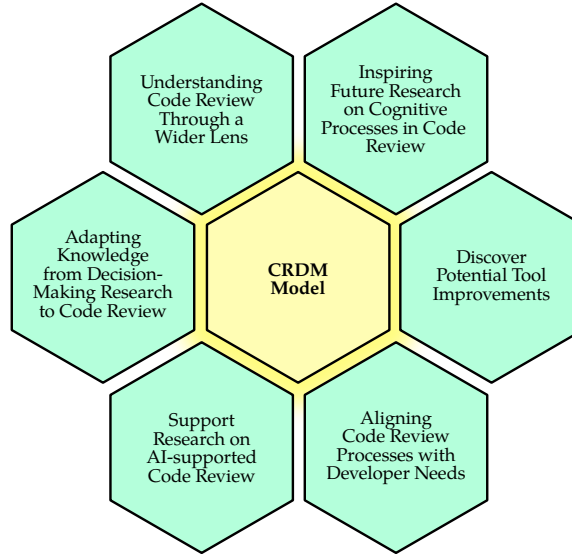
Understanding Code Review Through a Wider Lens

Inspiring Future Research on Cognitive Processes in Code Review

Adapting Knowledge from Decision-Making Research to Code Review

CRDM Model

Discover Potential Tool Improvements

Support Research on AI-supported Code Review

Aligning Code Review Processes with Developer Needs